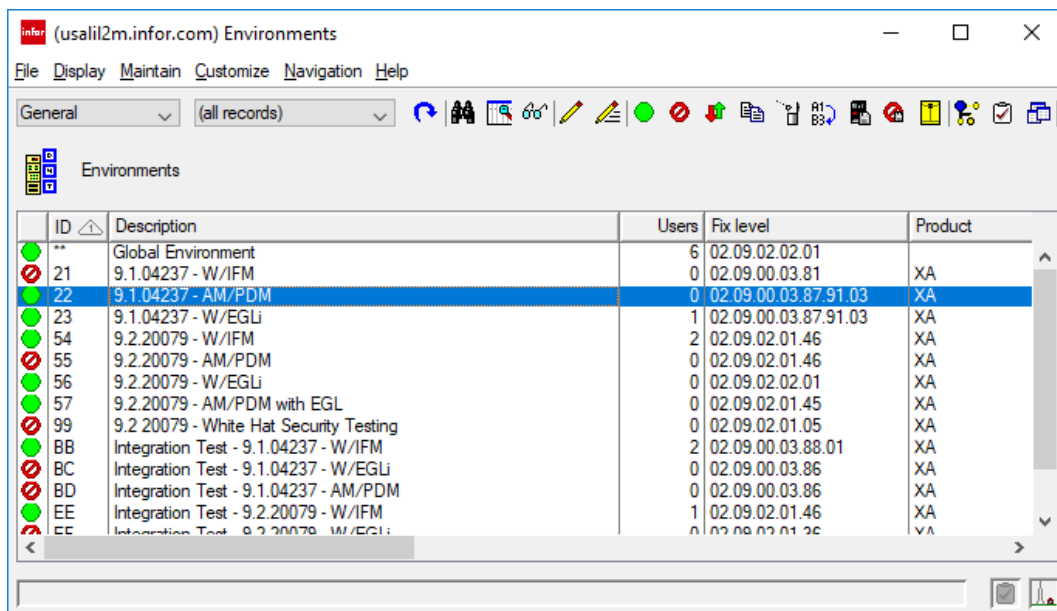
infor (usalil2m.infor.com) Environments

File Display Maintain Customize Navigation Help

General | (all records)

Environments

| | ID | Description | Users | Fix level | Product |
|---|---|---|---|---|---|
| | ** | Global Environment | 6 | 02.09.02.02.01 | |
| | 21 | 9.1.04237 - W/IFM | 0 | 02.09.00.03.81 | XA |
| | 22 | 9.1.04237 - AM/PDM | 0 | 02.09.00.03.87.91.03 | XA |
| | 23 | 9.1.04237 - W/EGLi | 1 | 02.09.00.03.87.91.03 | XA |
| | 54 | 9.2.20079 - W/IFM | 2 | 02.09.02.01.46 | XA |
| | 55 | 9.2.20079 - AM/PDM | 0 | 02.09.02.01.46 | XA |
| | 56 | 9.2.20079 - W/EGLi | 0 | 02.09.02.02.01 | XA |
| | 57 | 9.2.20079 - AM/PDM with EGL | 0 | 02.09.02.01.45 | XA |
| | 99 | 9.2.20079 - White Hat Security Testing | 0 | 02.09.02.01.05 | XA |
| | BB | Integration Test - 9.1.04237 - W/IFM | 2 | 02.09.00.03.88.01 | XA |
| | BC | Integration Test - 9.1.04237 - W/EGLi | 0 | 02.09.00.03.86 | XA |
| | BD | Integration Test - 9.1.04237 - AM/PDM | 0 | 02.09.00.03.86 | XA |
| | EE | Integration Test - 9.2.20079 - W/IFM | 1 | 02.09.02.01.46 | XA |
| | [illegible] | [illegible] | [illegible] | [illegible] | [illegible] |